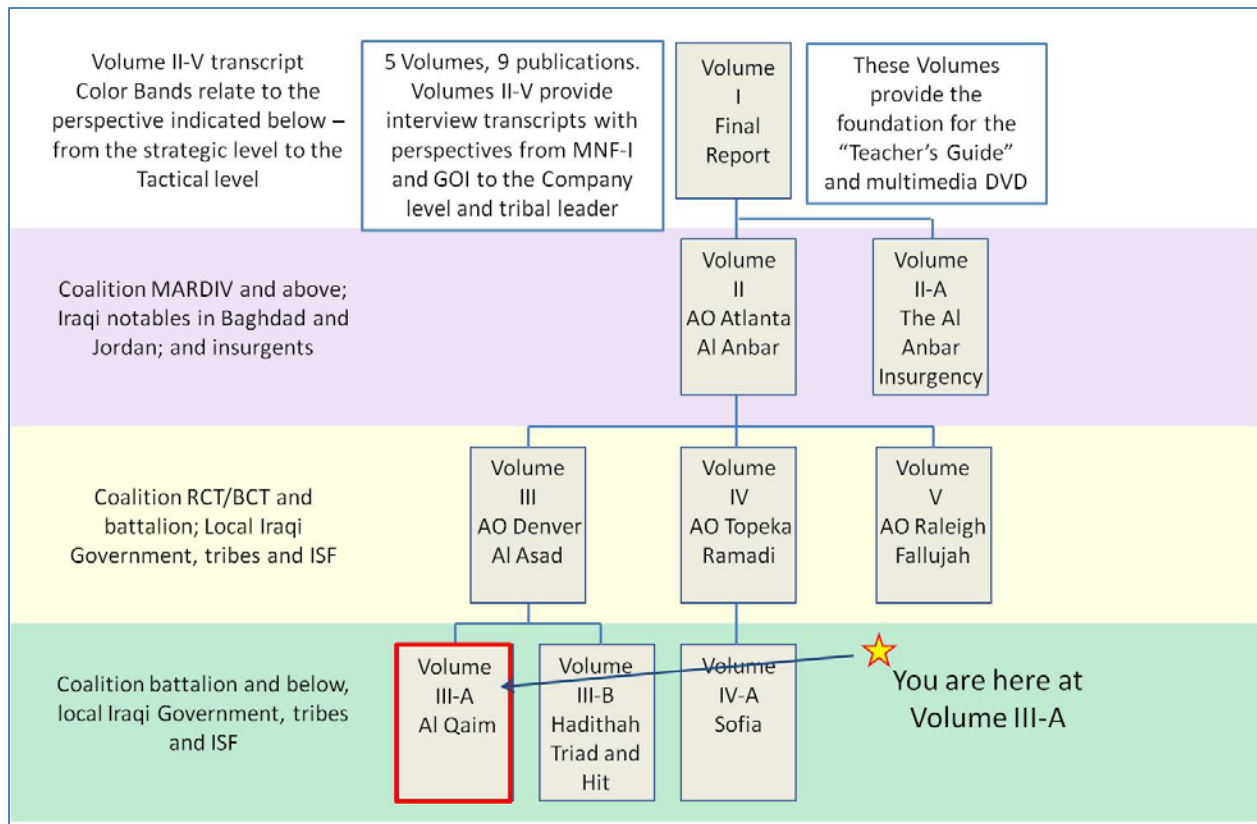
Volume II-V transcript Color Bands relate to the perspective indicated below – from the strategic level to the Tactical level

5 Volumes, 9 publications. Volumes II-V provide interview transcripts with perspectives from MNF-I and GOI to the Company level and tribal leader

Volume I Final Report

These Volumes provide the foundation for the "Teacher's Guide" and multimedia DVD

Coalition MARDIV and above; Iraqi notables in Baghdad and Jordan; and insurgents

Volume II AO Atlanta Al Anbar

Volume II-A The Al Anbar Insurgency

Coalition RCT/BCT and battalion; Local Iraqi Government, tribes and ISF

Volume III AO Denver Al Asad

Volume IV AO Topeka Ramadi

Volume V AO Raleigh Fallujah

Coalition battalion and below, local Iraqi Government, tribes and ISF

Volume III-A Al Qaim

Volume III-B Hadithah Triad and Hit

Volume IV-A Sofia

You are here at Volume III-A